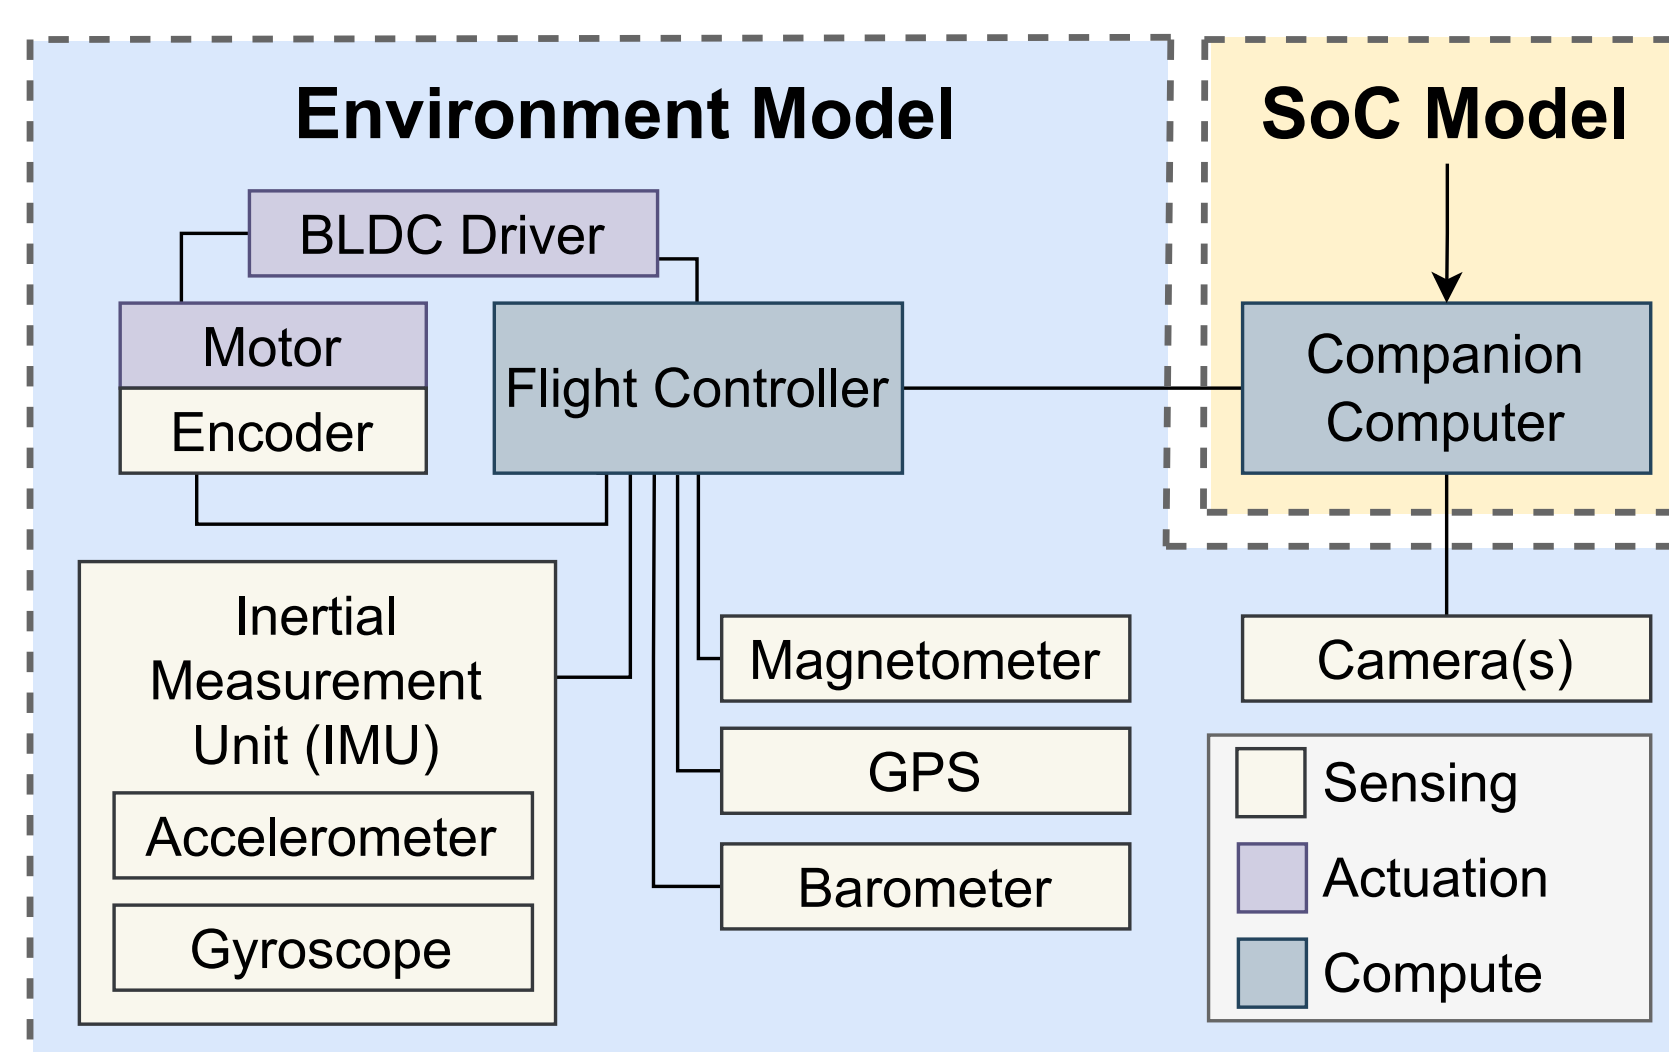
Environment Model

SoC Model

BLDC Driver

Motor

Encoder

Flight Controller

Companion Computer

Inertial Measurement Unit (IMU)

Accelerometer

Gyroscope

Magnetometer

GPS

Barometer

Camera(s)

Sensing

Actuation

Compute